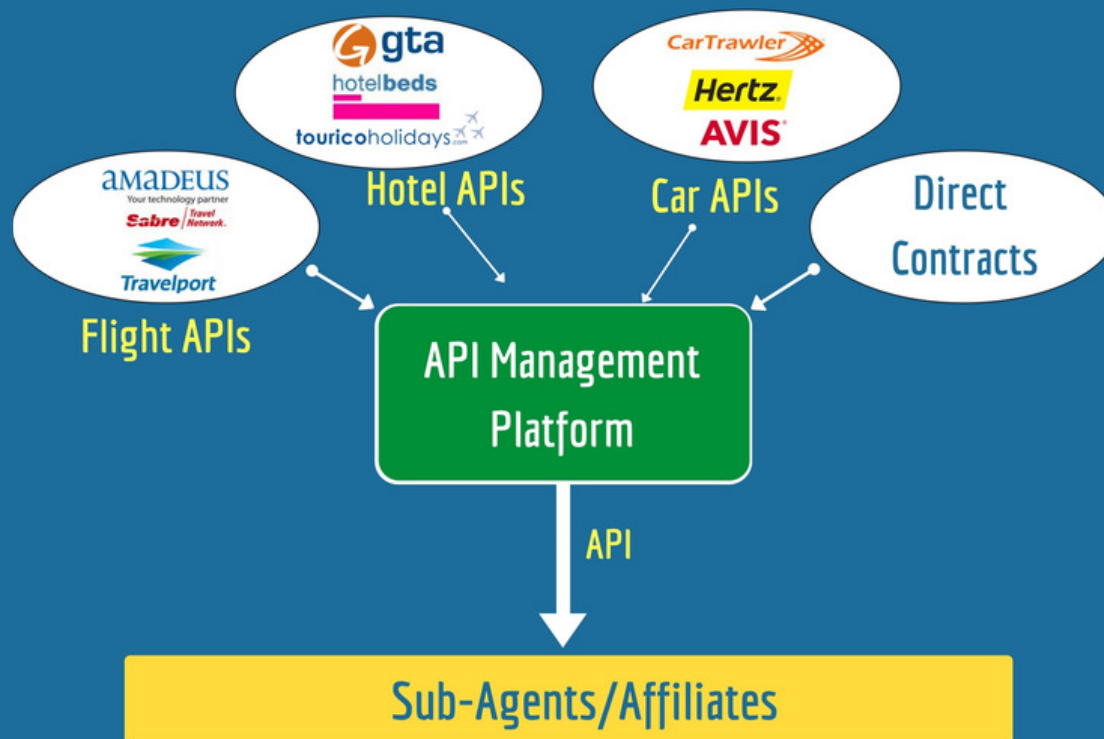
gta
hotelbeds
tourico holidays.com

CarTrawler
Hertz.
AVIS

amadeus
Your technology partner
Sabre Travel Network.
Travelport

Hotel APIs

Car APIs

Direct Contracts

Flight APIs

API Management Platform

API

Sub-Agents/Affiliates